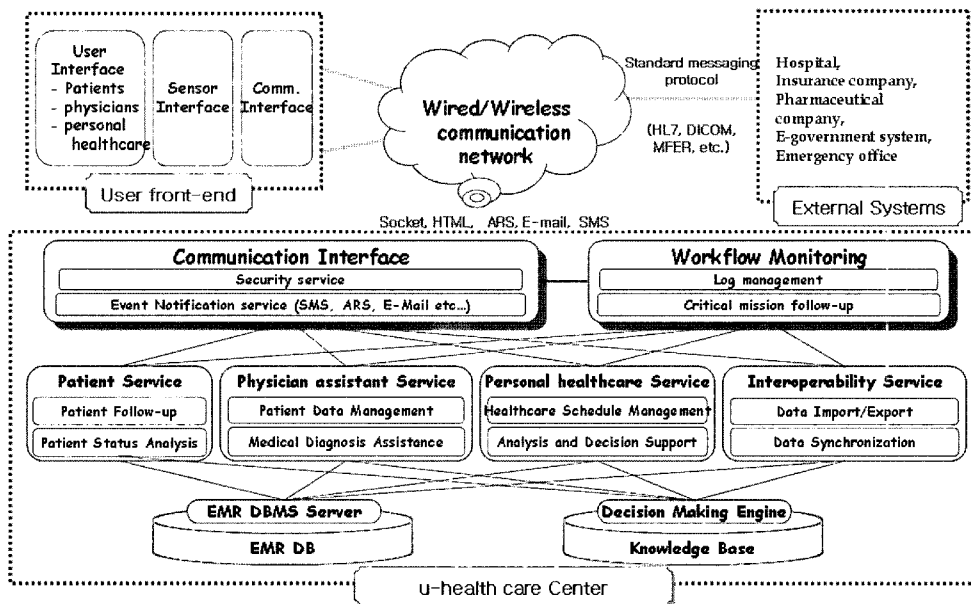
User Interface
- Patients
- physicians
- personal healthcare

Sensor Interface

Comm. Interface

User front-end

Wired/Wireless communication network

Standard messaging protocol

(HL7, DICOM, MFER, etc.)

Hospital,
Insurance company,
Pharmaceutical company,
E-government system,
Emergency office

External Systems

Socket, HTML, ARS, E-mail, SMS

Communication Interface
Security service
Event Notification service (SMS, ARS, E-Mail etc...)

Workflow Monitoring
Log management
Critical mission follow-up

Patient Service
Patient Follow-up
Patient Status Analysis

Physician assistant Service
Patient Data Management
Medical Diagnosis Assistance

Personal healthcare Service
Healthcare Schedule Management
Analysis and Decision Support

Interoperability Service
Data Import/Export
Data Synchronization

EMR DBMS Server
EMR DB

Decision Making Engine
Knowledge Base

u-health care Center